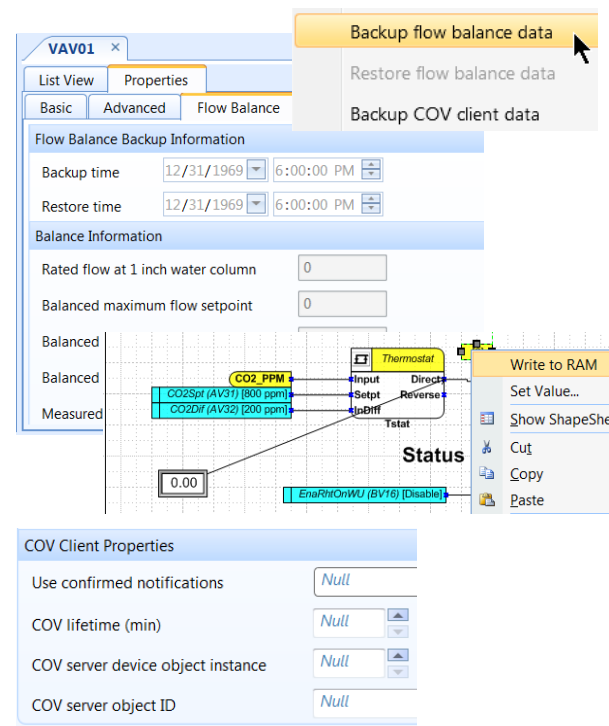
Backup flow balance data

Restore flow balance data

Backup COV client data

VAV01 ×

List View | Properties

Basic | Advanced | Flow Balance

Flow Balance Backup Information

Backup time 12/31/1969 6:00:00 PM

Restore time 12/31/1969 6:00:00 PM

Balance Information

Rated flow at 1 inch water column 0

Balanced maximum flow setpoint 0

Balanced

Balanced

Measured

Thermostat

CO2_PPM

Input

Direct

CO2Spt (AV31) [800 ppm]

Setpt

Reverse

CO2Dif (AV32) [200 ppm]

InDiff

Tstat

Status

0.00

EnaRhtOnWU (BV16) [Disable]

Write to RAM

Set Value...

Show ShapeShe

Cut

Copy

Paste

COV Client Properties

Use confirmed notifications Null

COV lifetime (min) Null

COV server device object instance Null

COV server object ID Null